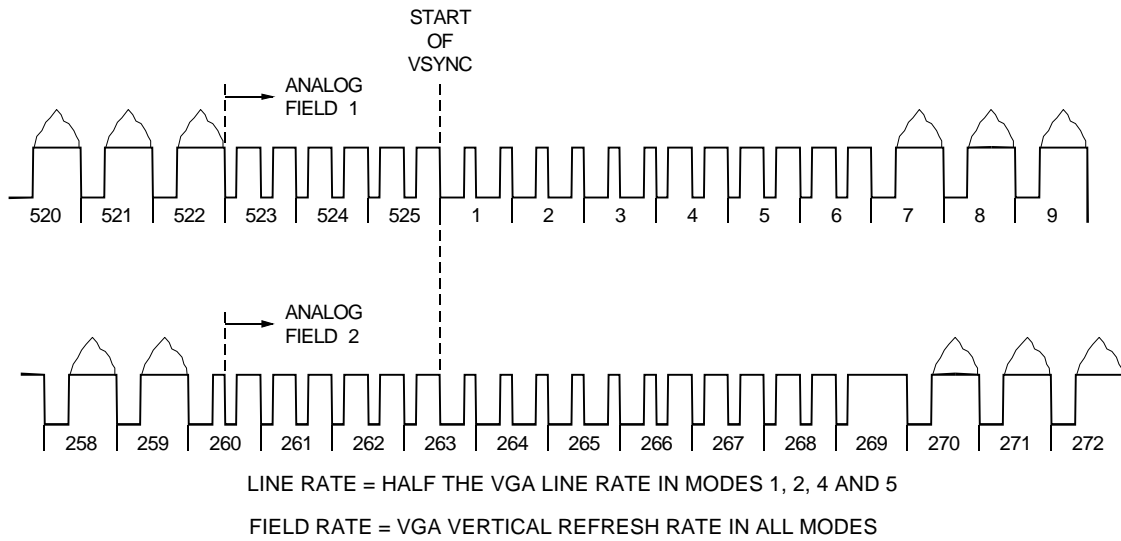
START OF VSYNC

ANALOG FIELD 1

520 521 522 523 524 525 1 2 3 4 5 6 7 8 9

ANALOG FIELD 2

258 259 260 261 262 263 264 265 266 267 268 269 270 271 272

LINE RATE = HALF THE VGA LINE RATE IN MODES 1, 2, 4 AND 5

FIELD RATE = VGA VERTICAL REFRESH RATE IN ALL MODES